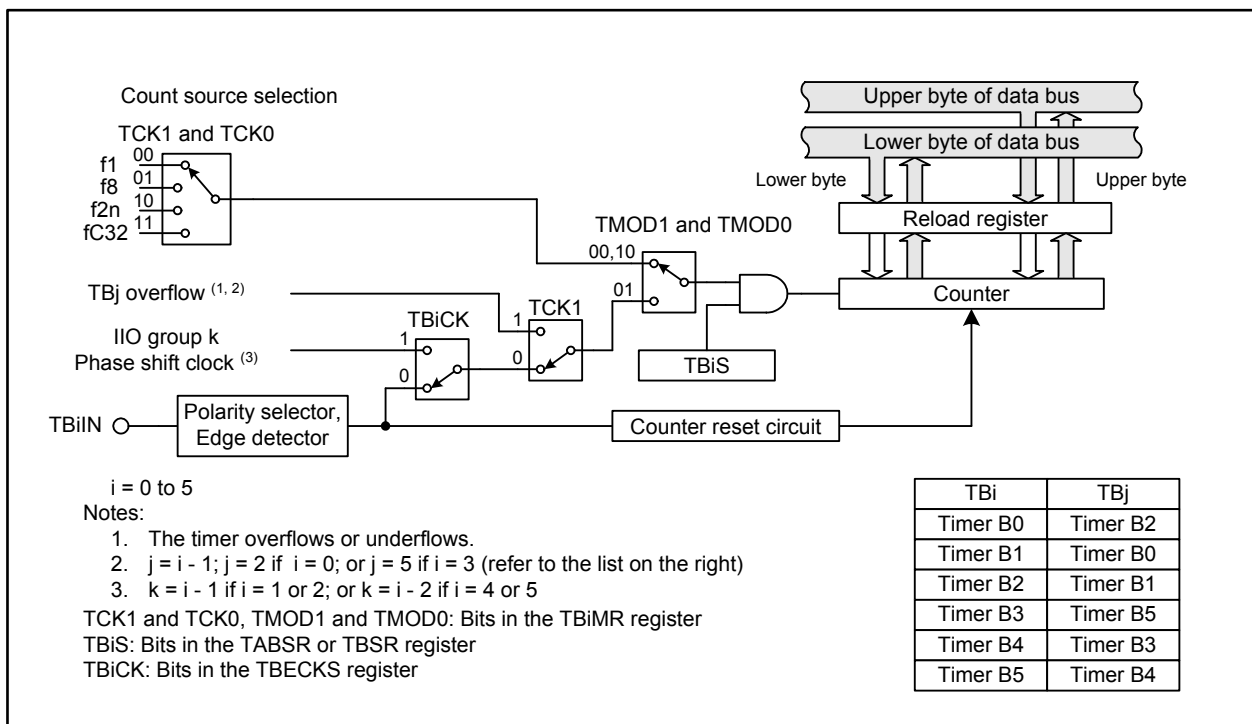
Count source selection

TCK1 and TCK0

f1 00
f8 01
f2n 10
fC32 11

Upper byte of data bus

Lower byte of data bus

Lower byte

Upper byte

Reload register

TMOD1 and TMOD0

00,10

01

TBj overflow $^{(1, 2)}$

TCK1

1

0

TBiCK

IIO group k
Phase shift clock $^{(3)}$

1

0

Counter

TBiS

TBiIN

Polarity selector, Edge detector

Counter reset circuit

i = 0 to 5
Notes:
1. The timer overflows or underflows.
2. j = i - 1; j = 2 if i = 0; or j = 5 if i = 3 (refer to the list on the right)
3. k = i - 1 if i = 1 or 2; or k = i - 2 if i = 4 or 5
TCK1 and TCK0, TMOD1 and TMOD0: Bits in the TBiMR register
TBiS: Bits in the TABSR or TBSR register
TBiCK: Bits in the TBECKS register

| TBi | TBj |
|---|---|
| Timer B0 | Timer B2 |
| Timer B1 | Timer B0 |
| Timer B2 | Timer B1 |
| Timer B3 | Timer B5 |
| Timer B4 | Timer B3 |
| Timer B5 | Timer B4 |